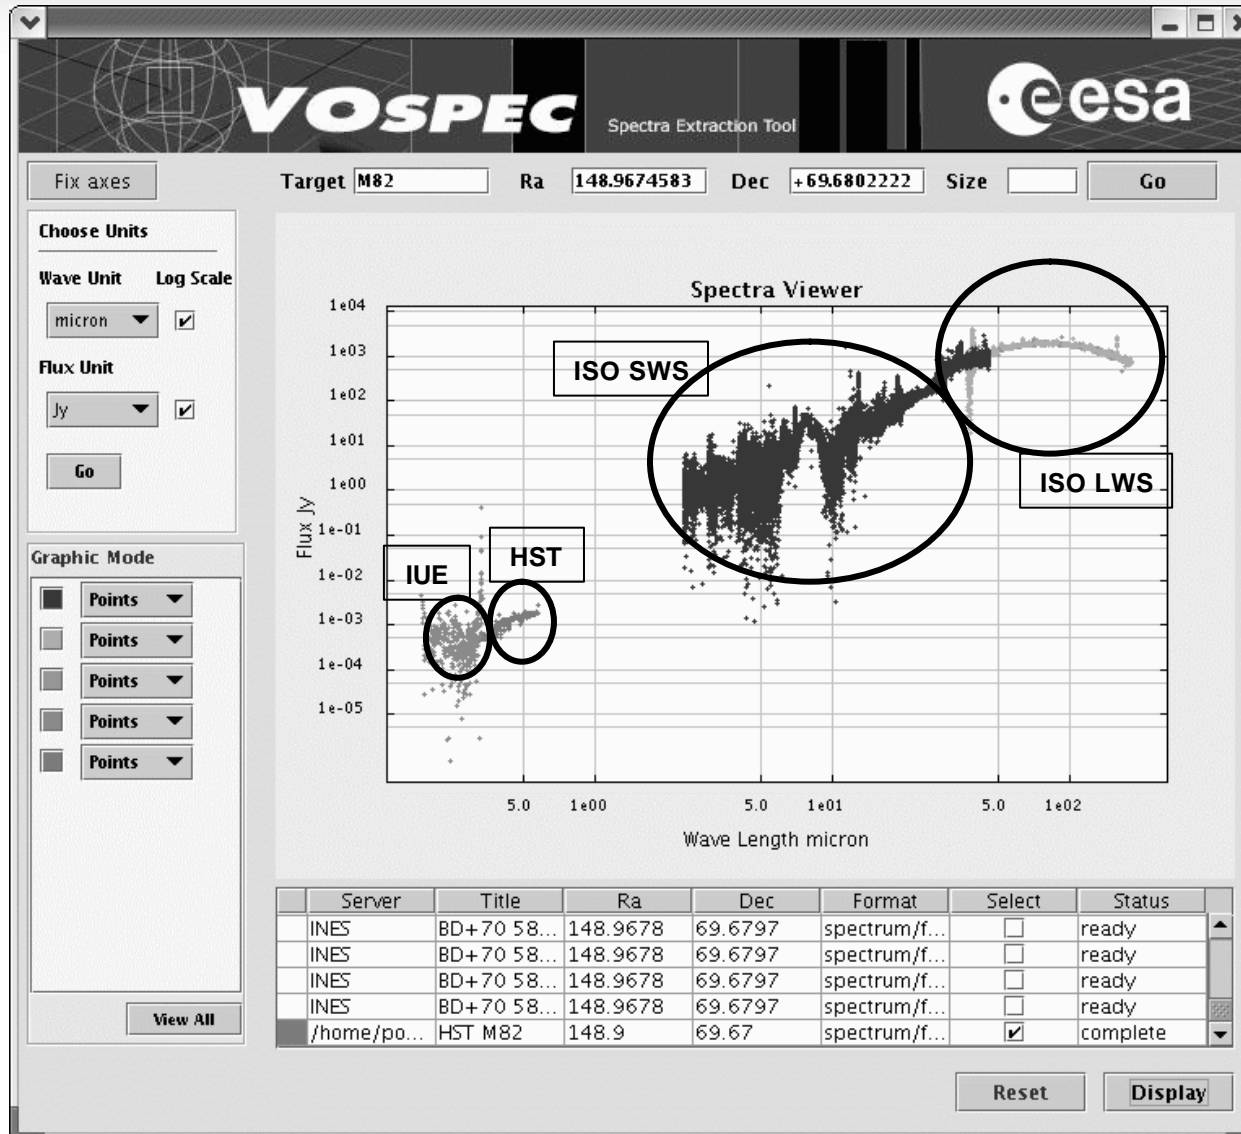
VOSPEC Spectra Extraction Tool

esa

Fix axes

Target M82 Ra 148.9674583 Dec +69.6802222 Size Go

Choose Units

Wave Unit Log Scale

micron

Flux Unit

Jy

Go

Graphic Mode

Points

Points

Points

Points

Points

View All

Spectra Viewer

1e04
1e03
1e02
1e01
1e00
1e-01
1e-02
1e-03
1e-04
1e-05

Flux Jy

5.0 1e00 5.0 1e01 5.0 1e02

Wave Length micron

ISO SWS

ISO LWS

IUE

HST

| Server | Title | Ra | Dec | Format | Select | Status |
|---|---|---|---|---|---|---|
| INES | BD+70 58... | 148.9678 | 69.6797 | spectrum/f... | ☐ | ready |
| INES | BD+70 58... | 148.9678 | 69.6797 | spectrum/f... | ☐ | ready |
| INES | BD+70 58... | 148.9678 | 69.6797 | spectrum/f... | ☐ | ready |
| INES | BD+70 58... | 148.9678 | 69.6797 | spectrum/f... | ☐ | ready |
| /home/po... | HST M82 | 148.9 | 69.67 | spectrum/f... | ☑ | complete |

Reset Display